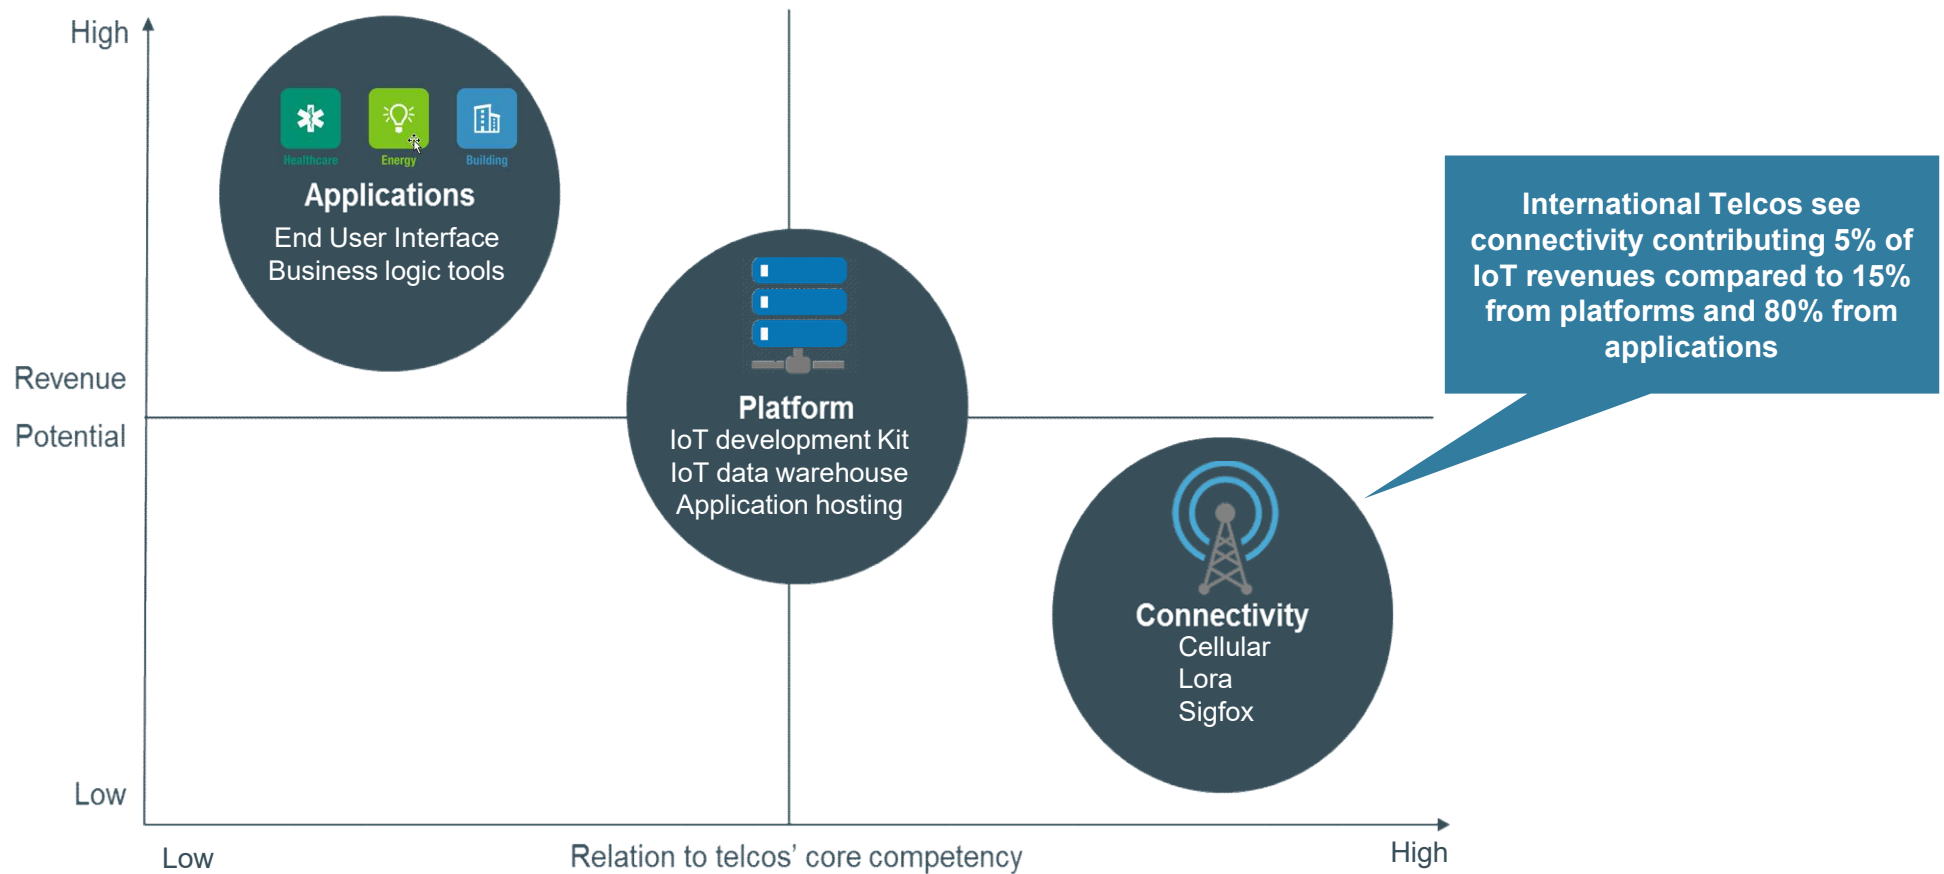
High

Healthcare Energy Building

Applications
End User Interface
Business logic tools

International Telcos see connectivity contributing 5% of IoT revenues compared to 15% from platforms and 80% from applications

Revenue

Potential

Platform
IoT development Kit
IoT data warehouse
Application hosting

Connectivity
Cellular
Lora
Sigfox

Low

Low

Relation to telcos' core competency

High